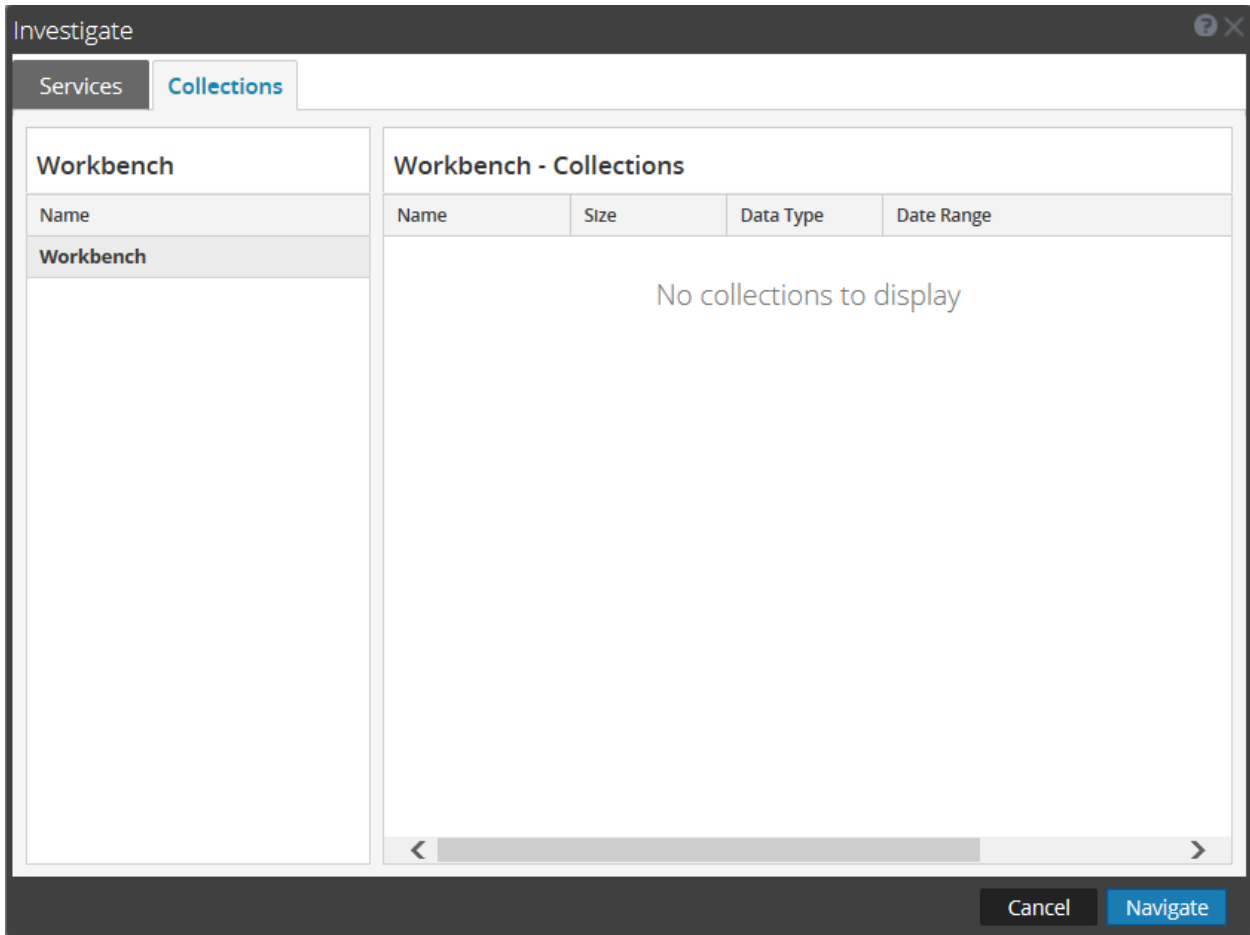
Investigate

Services

Collections

Workbench

| Name |
|---|
| Workbench |

Workbench - Collections

| Name | Size | Data Type | Date Range |
|---|---|---|---|

No collections to display

Cancel

Navigate